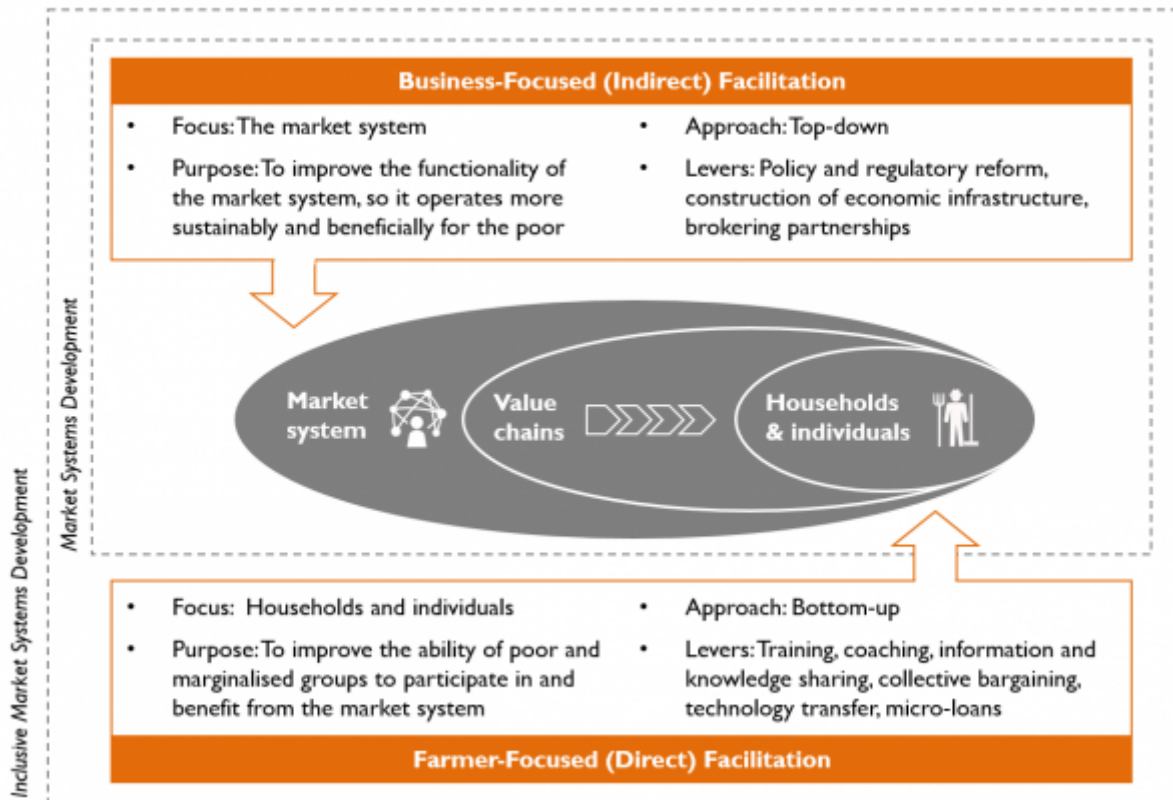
Inclusive Market Systems Development

Market Systems Development

Business-Focused (Indirect) Facilitation

• Focus: The market system

• Purpose: To improve the functionality of the market system, so it operates more sustainably and beneficially for the poor

• Approach: Top-down

• Levers: Policy and regulatory reform, construction of economic infrastructure, brokering partnerships

Market system

Value chains

Households & individuals

• Focus: Households and individuals

• Purpose: To improve the ability of poor and marginalised groups to participate in and benefit from the market system

• Approach: Bottom-up

• Levers: Training, coaching, information and knowledge sharing, collective bargaining, technology transfer, micro-loans

Farmer-Focused (Direct) Facilitation